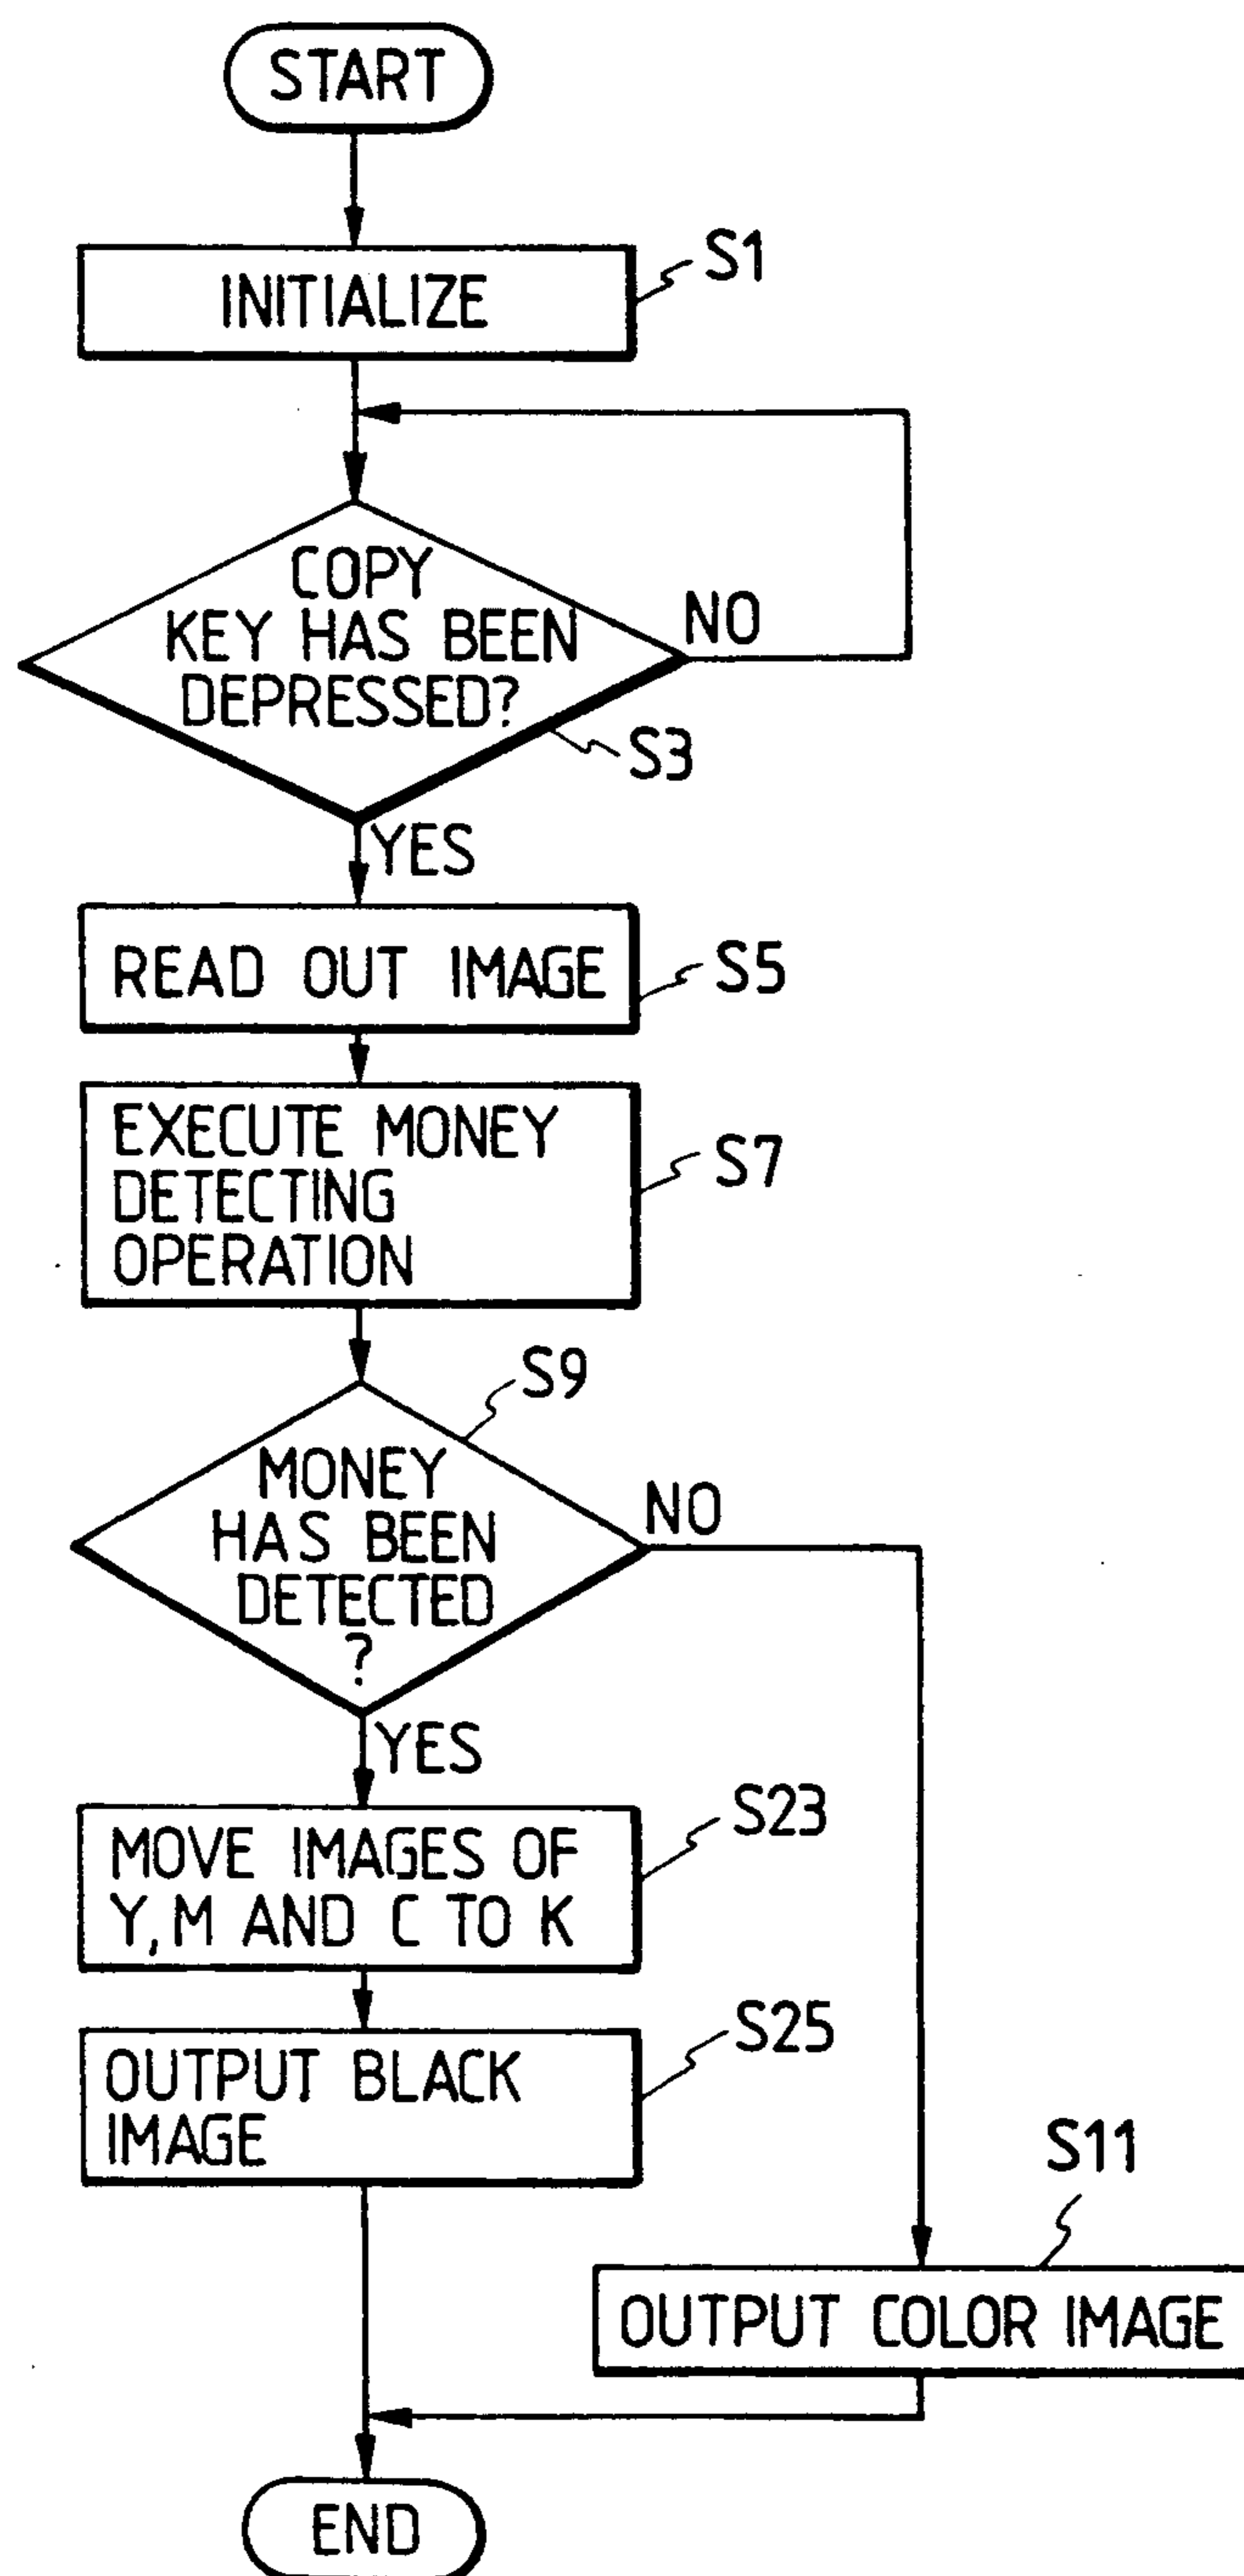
START

INITIALIZE

S1

COPY KEY HAS BEEN DEPRESSED?

NO

S3

YES

READ OUT IMAGE

S5

EXECUTE MONEY DETECTING OPERATION

S7

S9

MONEY HAS BEEN DETECTED ?

NO

YES

MOVE IMAGES OF Y, M AND C TO K

S23

OUTPUT BLACK IMAGE

S25

S11

OUTPUT COLOR IMAGE

END